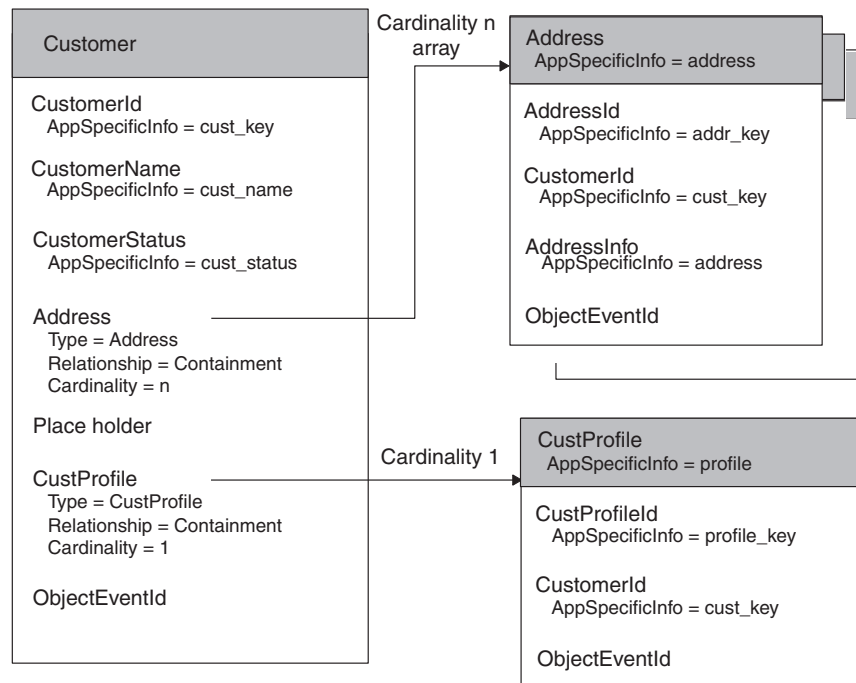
Customer

CustomerId
AppSpecificInfo = cust_key

CustomerName
AppSpecificInfo = cust_name

CustomerStatus
AppSpecificInfo = cust_status

Address
Type = Address
Relationship = Containment
Cardinality = n

Place holder

CustProfile
Type = CustProfile
Relationship = Containment
Cardinality = 1

ObjectEventId

Cardinality n array

Address
AppSpecificInfo = address

AddressId
AppSpecificInfo = addr_key

CustomerId
AppSpecificInfo = cust_key

AddressInfo
AppSpecificInfo = address

ObjectEventId

Cardinality 1

CustProfile
AppSpecificInfo = profile

CustProfileId
AppSpecificInfo = profile_key

CustomerId
AppSpecificInfo = cust_key

ObjectEventId